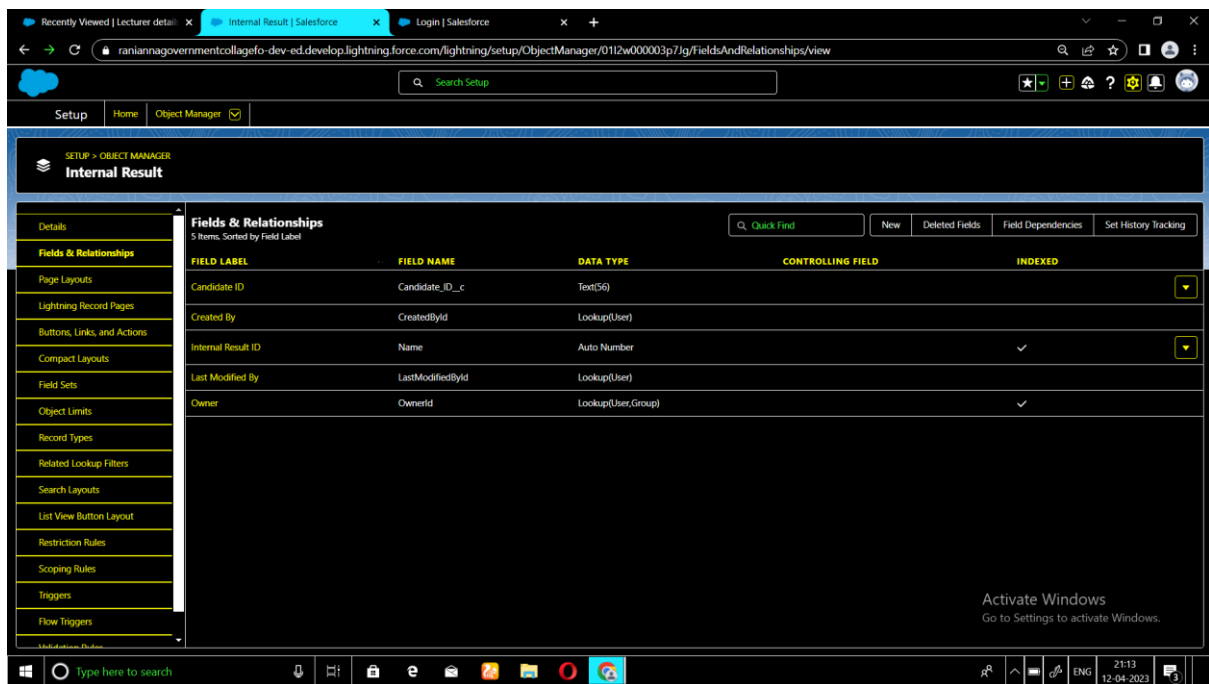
Recently Viewed | Lecturer detail ×
Internal Result | Salesforce ×
Login | Salesforce ×
+

raniannagovernmentcollagefo-dev-ed.develop.lightning.force.com/lightning/setup/ObjectManager/01I2w000003p7Jg/FieldsAndRelationships/view

Search Setup

Setup Home Object Manager

SETUP > OBJECT MANAGER
Internal Result

Details
Fields & Relationships
Page Layouts
Lightning Record Pages
Buttons, Links, and Actions
Compact Layouts
Field Sets
Object Limits
Record Types
Related Lookup Filters
Search Layouts
List View Button Layout
Restriction Rules
Scoping Rules
Triggers
Flow Triggers
Validation Rules

Fields & Relationships
5 Items, Sorted by Field Label

Quick Find New Deleted Fields Field Dependencies Set History Tracking

| FIELD LABEL | FIELD NAME | DATA TYPE | CONTROLLING FIELD | INDEXED |
|---|---|---|---|---|
| Candidate ID | Candidate_ID__c | Text(56) | | |
| Created By | CreatedById | Lookup(User) | | |
| Internal Result ID | Name | Auto Number | | ✓ |
| Last Modified By | LastModifiedById | Lookup(User) | | |
| Owner | OwnerId | Lookup(User,Group) | | ✓ |

Activate Windows
Go to Settings to activate Windows.

Type here to search
ENG 21:13 12-04-2023 3